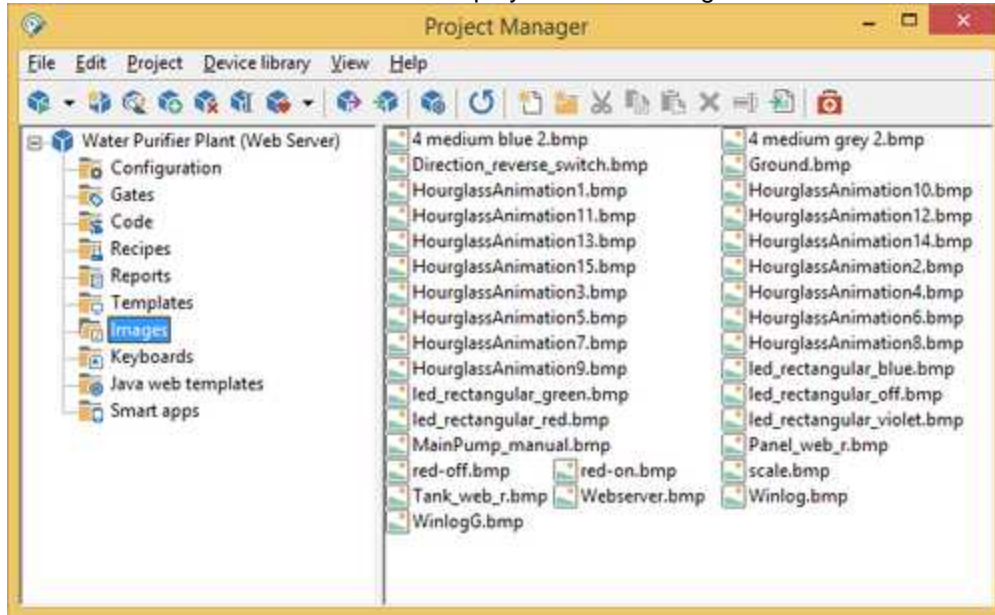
Project Manager

File Edit Project Device library View Help

Water Purifier Plant (Web Server)
Configuration
Gates
Code
Recipes
Reports
Templates
Images
Keyboards
Java web templates
Smart apps

4 medium blue 2.bmp
Direction_reverse_switch.bmp
HourglassAnimation1.bmp
HourglassAnimation11.bmp
HourglassAnimation13.bmp
HourglassAnimation15.bmp
HourglassAnimation3.bmp
HourglassAnimation5.bmp
HourglassAnimation7.bmp
HourglassAnimation9.bmp
led_rectangular_green.bmp
led_rectangular_red.bmp
MainPump_manual.bmp
red-off.bmp
red-on.bmp
Tank_web_r.bmp
Webserver.bmp
WinlogG.bmp

4 medium grey 2.bmp
Ground.bmp
HourglassAnimation10.bmp
HourglassAnimation12.bmp
HourglassAnimation14.bmp
HourglassAnimation2.bmp
HourglassAnimation4.bmp
HourglassAnimation6.bmp
HourglassAnimation8.bmp
led_rectangular_blue.bmp
led_rectangular_off.bmp
led_rectangular_violet.bmp
Panel_web_r.bmp
scale.bmp
Winlog.bmp